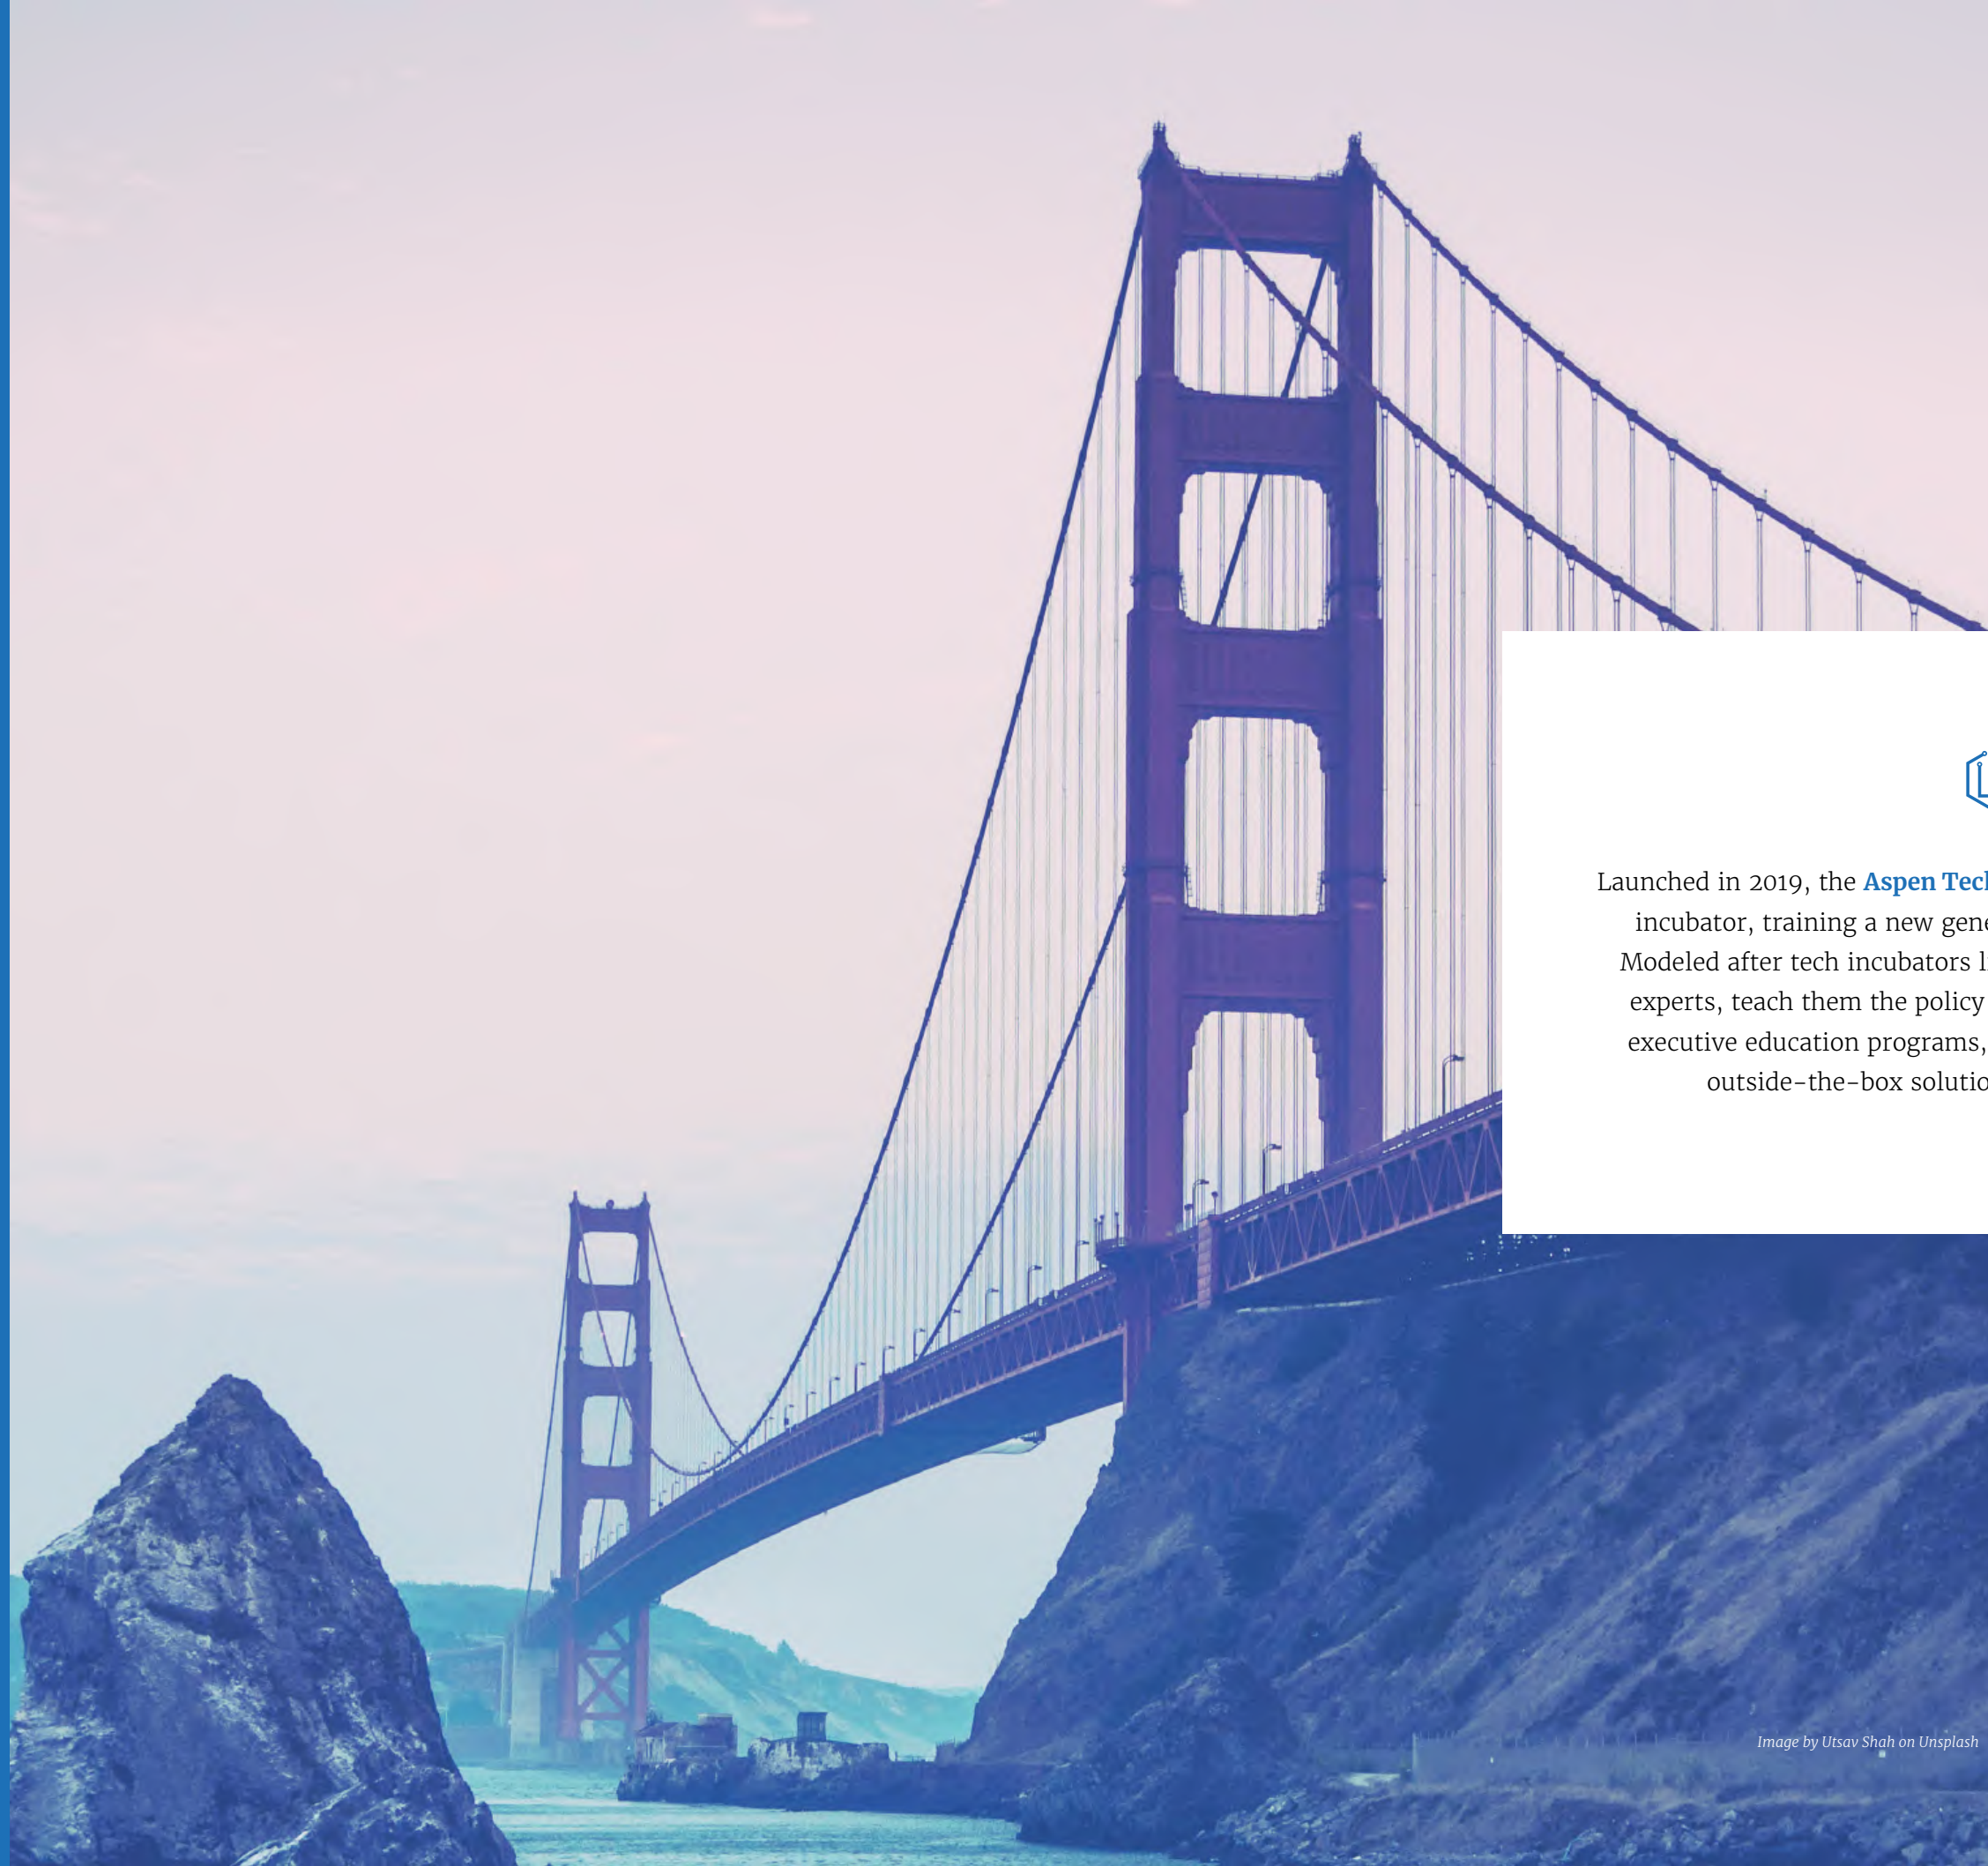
Launched in 2019, the **Aspen Tec**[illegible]
incubator, training a new gen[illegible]
Modeled after tech incubators l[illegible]
experts, teach them the policy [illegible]
executive education programs, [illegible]
outside-the-box solutio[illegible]

Image by Utsav Shah on Unsplash